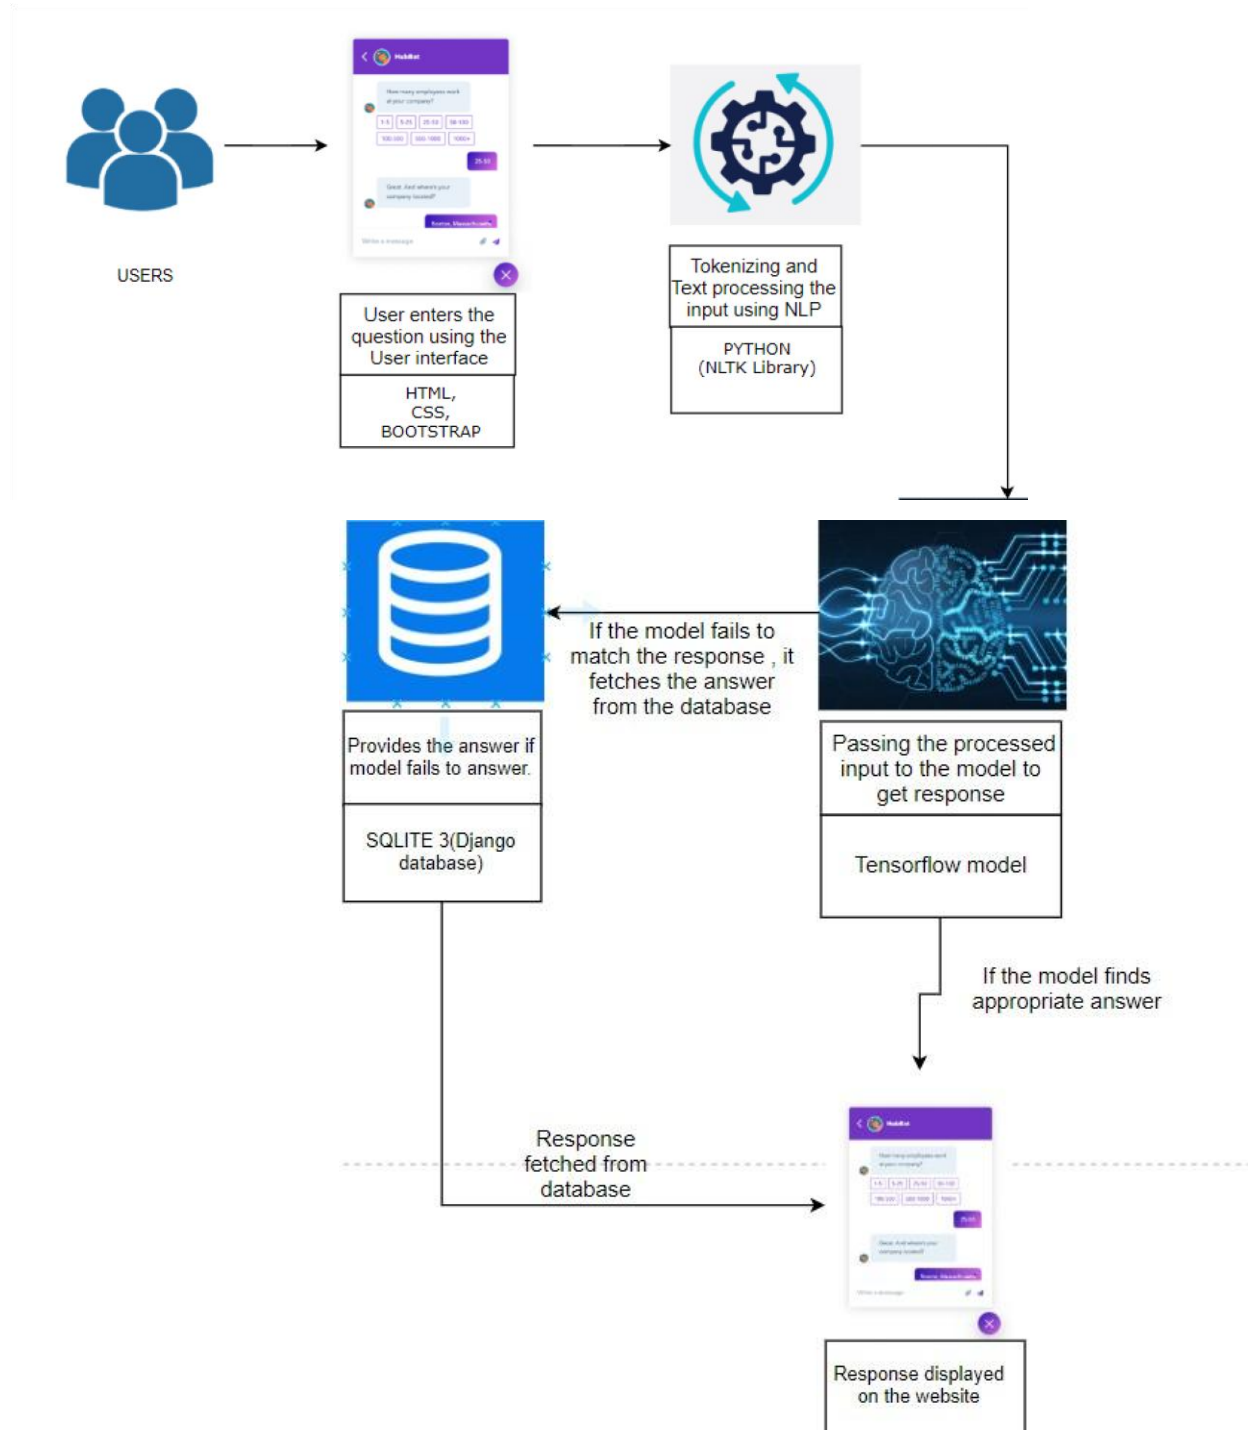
USERS

User enters the question using the User interface

HTML, CSS, BOOTSTRAP

Tokenizing and Text processing the input using NLP

PYTHON (NLTK Library)

If the model fails to match the response , it fetches the answer from the database

Provides the answer if model fails to answer.

SQLITE 3(Django database)

Passing the processed input to the model to get response

Tensorflow model

If the model finds appropriate answer

Response fetched from database

Response displayed on the website